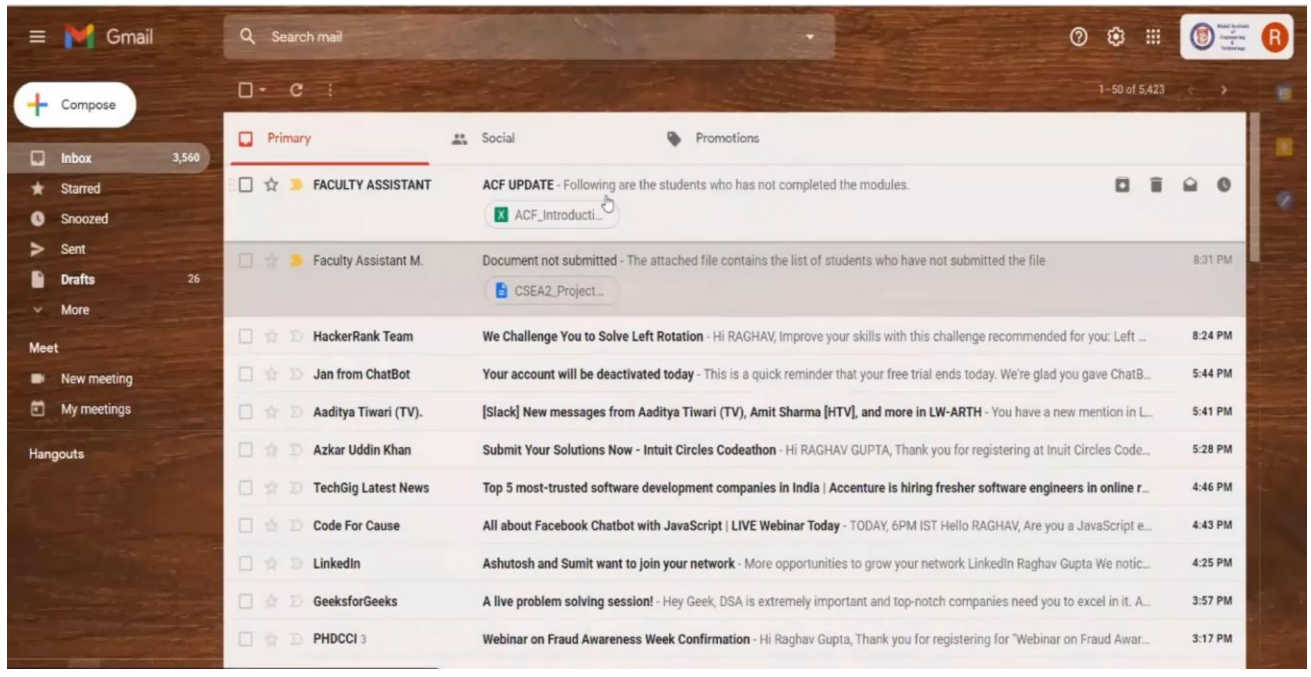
Gmail

Search mail

R

Compose

1–50 of 5,423

Primary
Social
Promotions

Inbox 3,560
Starred
Snoozed
Sent
Drafts 26
More

Meet
New meeting
My meetings

Hangouts

FACULTY ASSISTANT
ACF UPDATE - Following are the students who has not completed the modules.
ACF_Introducti...

Faculty Assistant M.
Document not submitted - The attached file contains the list of students who have not submitted the file
CSEA2_Project...
8:31 PM

HackerRank Team
We Challenge You to Solve Left Rotation - Hi RAGHAV, Improve your skills with this challenge recommended for you: Left ...
8:24 PM

Jan from ChatBot
Your account will be deactivated today - This is a quick reminder that your free trial ends today. We're glad you gave ChatB...
5:44 PM

Aaditya Tiwari (TV).
[Slack] New messages from Aaditya Tiwari (TV), Amit Sharma [HTV], and more in LW-ARTH - You have a new mention in L...
5:41 PM

Azkar Uddin Khan
Submit Your Solutions Now - Intuit Circles Codeathon - Hi RAGHAV GUPTA, Thank you for registering at Inuit Circles Code...
5:28 PM

TechGig Latest News
Top 5 most-trusted software development companies in India | Accenture is hiring fresher software engineers in online r...
4:46 PM

Code For Cause
All about Facebook Chatbot with JavaScript | LIVE Webinar Today - TODAY, 6PM IST Hello RAGHAV, Are you a JavaScript e...
4:43 PM

LinkedIn
Ashutosh and Sumit want to join your network - More opportunities to grow your network LinkedIn Raghav Gupta We notic...
4:25 PM

GeeksforGeeks
A live problem solving session! - Hey Geek, DSA is extremely important and top-notch companies need you to excel in it. A...
3:57 PM

PHDCCI 3
Webinar on Fraud Awareness Week Confirmation - Hi Raghav Gupta, Thank you for registering for "Webinar on Fraud Awar...
3:17 PM